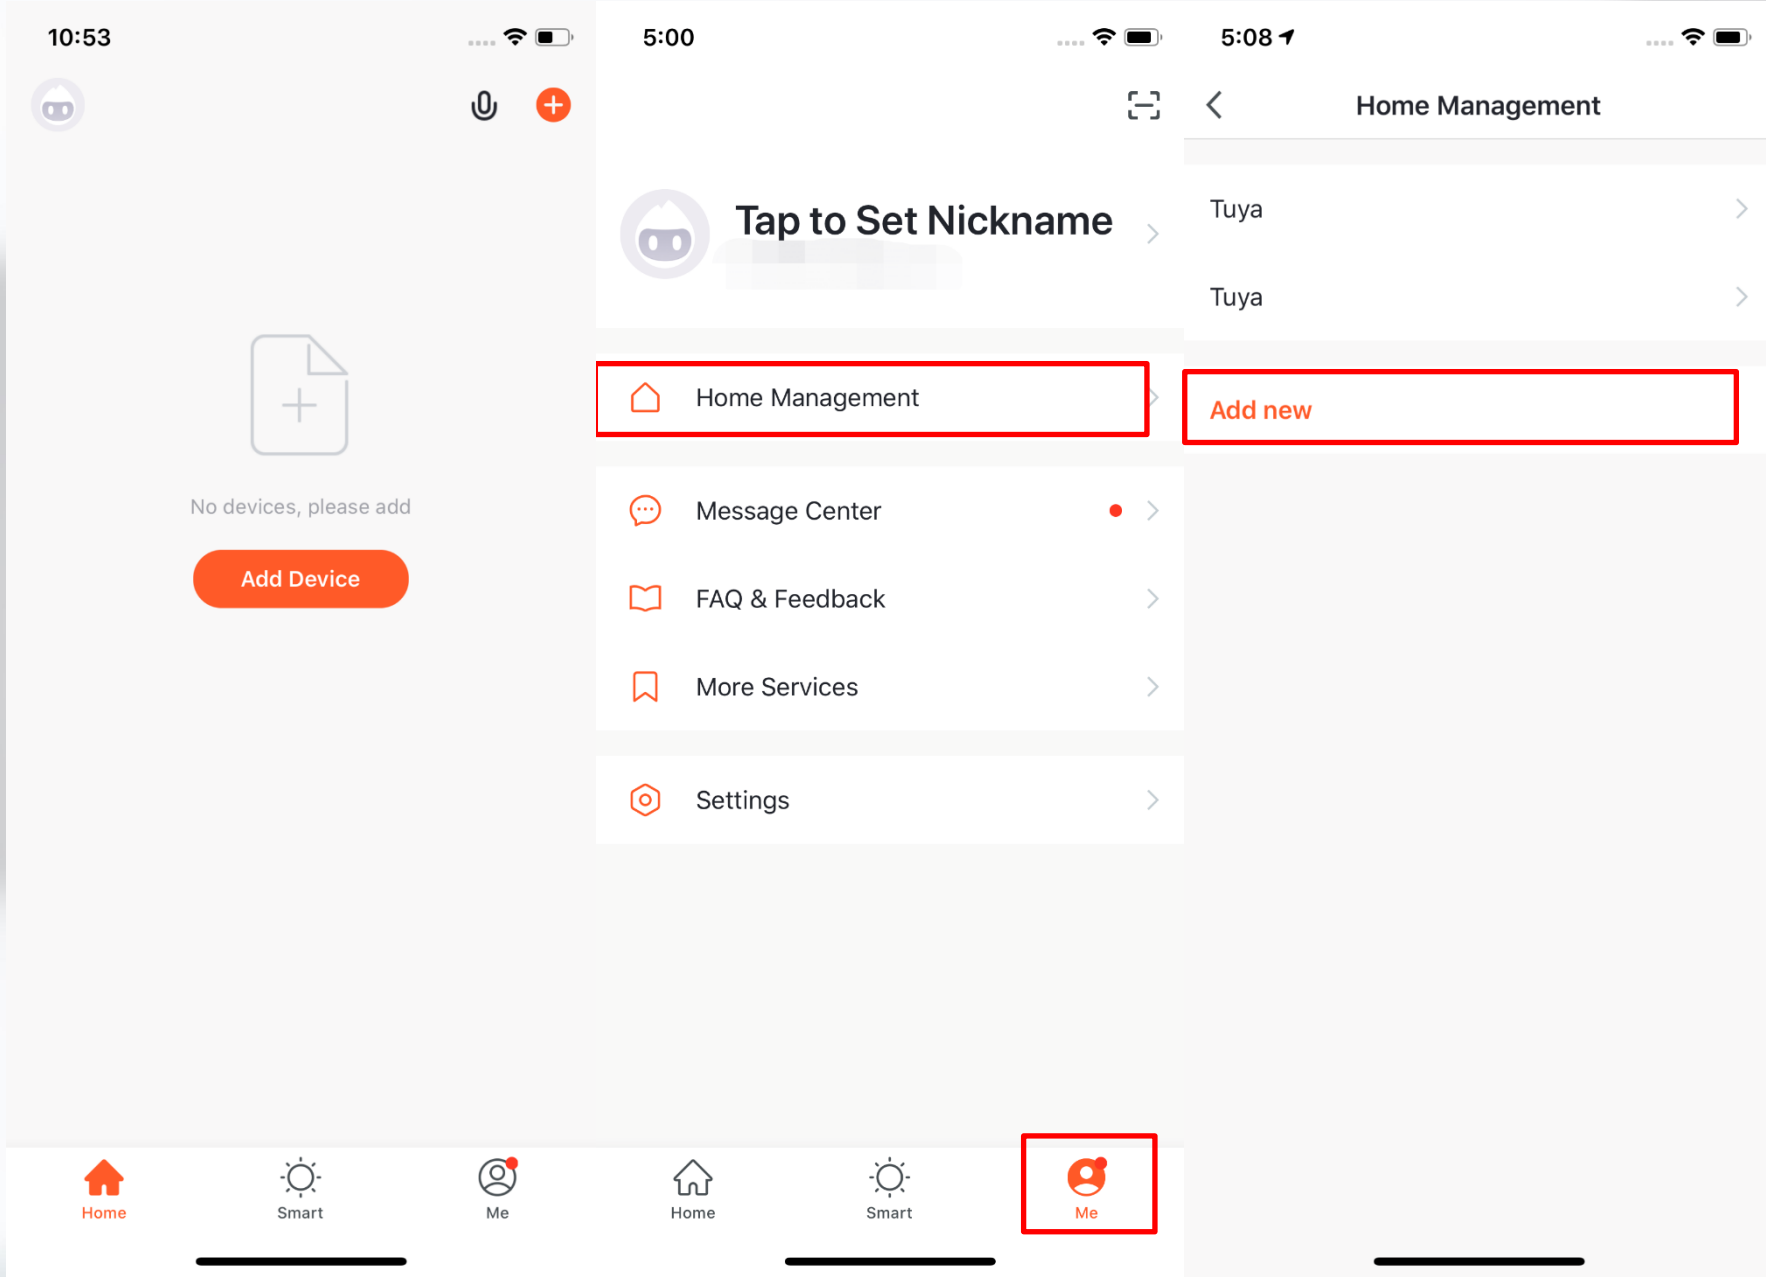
10:53

No devices, please add

Add Device

Home Smart Me

5:00

Tap to Set Nickname

Home Management

Message Center

FAQ & Feedback

More Services

Settings

Home Smart Me

5:08

Home Management

Tuya

Tuya

Add new